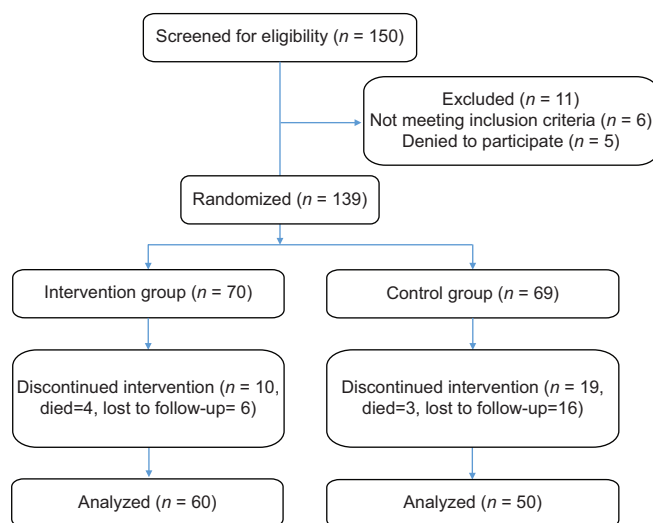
Screened for eligibility ($n$ = 150)

Excluded ($n$ = 11)
Not meeting inclusion criteria ($n$ = 6)
Denied to participate ($n$ = 5)

Randomized ($n$ = 139)

Intervention group ($n$ = 70)

Control group ($n$ = 69)

Discontinued intervention ($n$ = 10, died=4, lost to follow-up= 6)

Discontinued intervention ($n$ = 19, died=3, lost to follow-up=16)

Analyzed ($n$ = 60)

Analyzed ($n$ = 50)